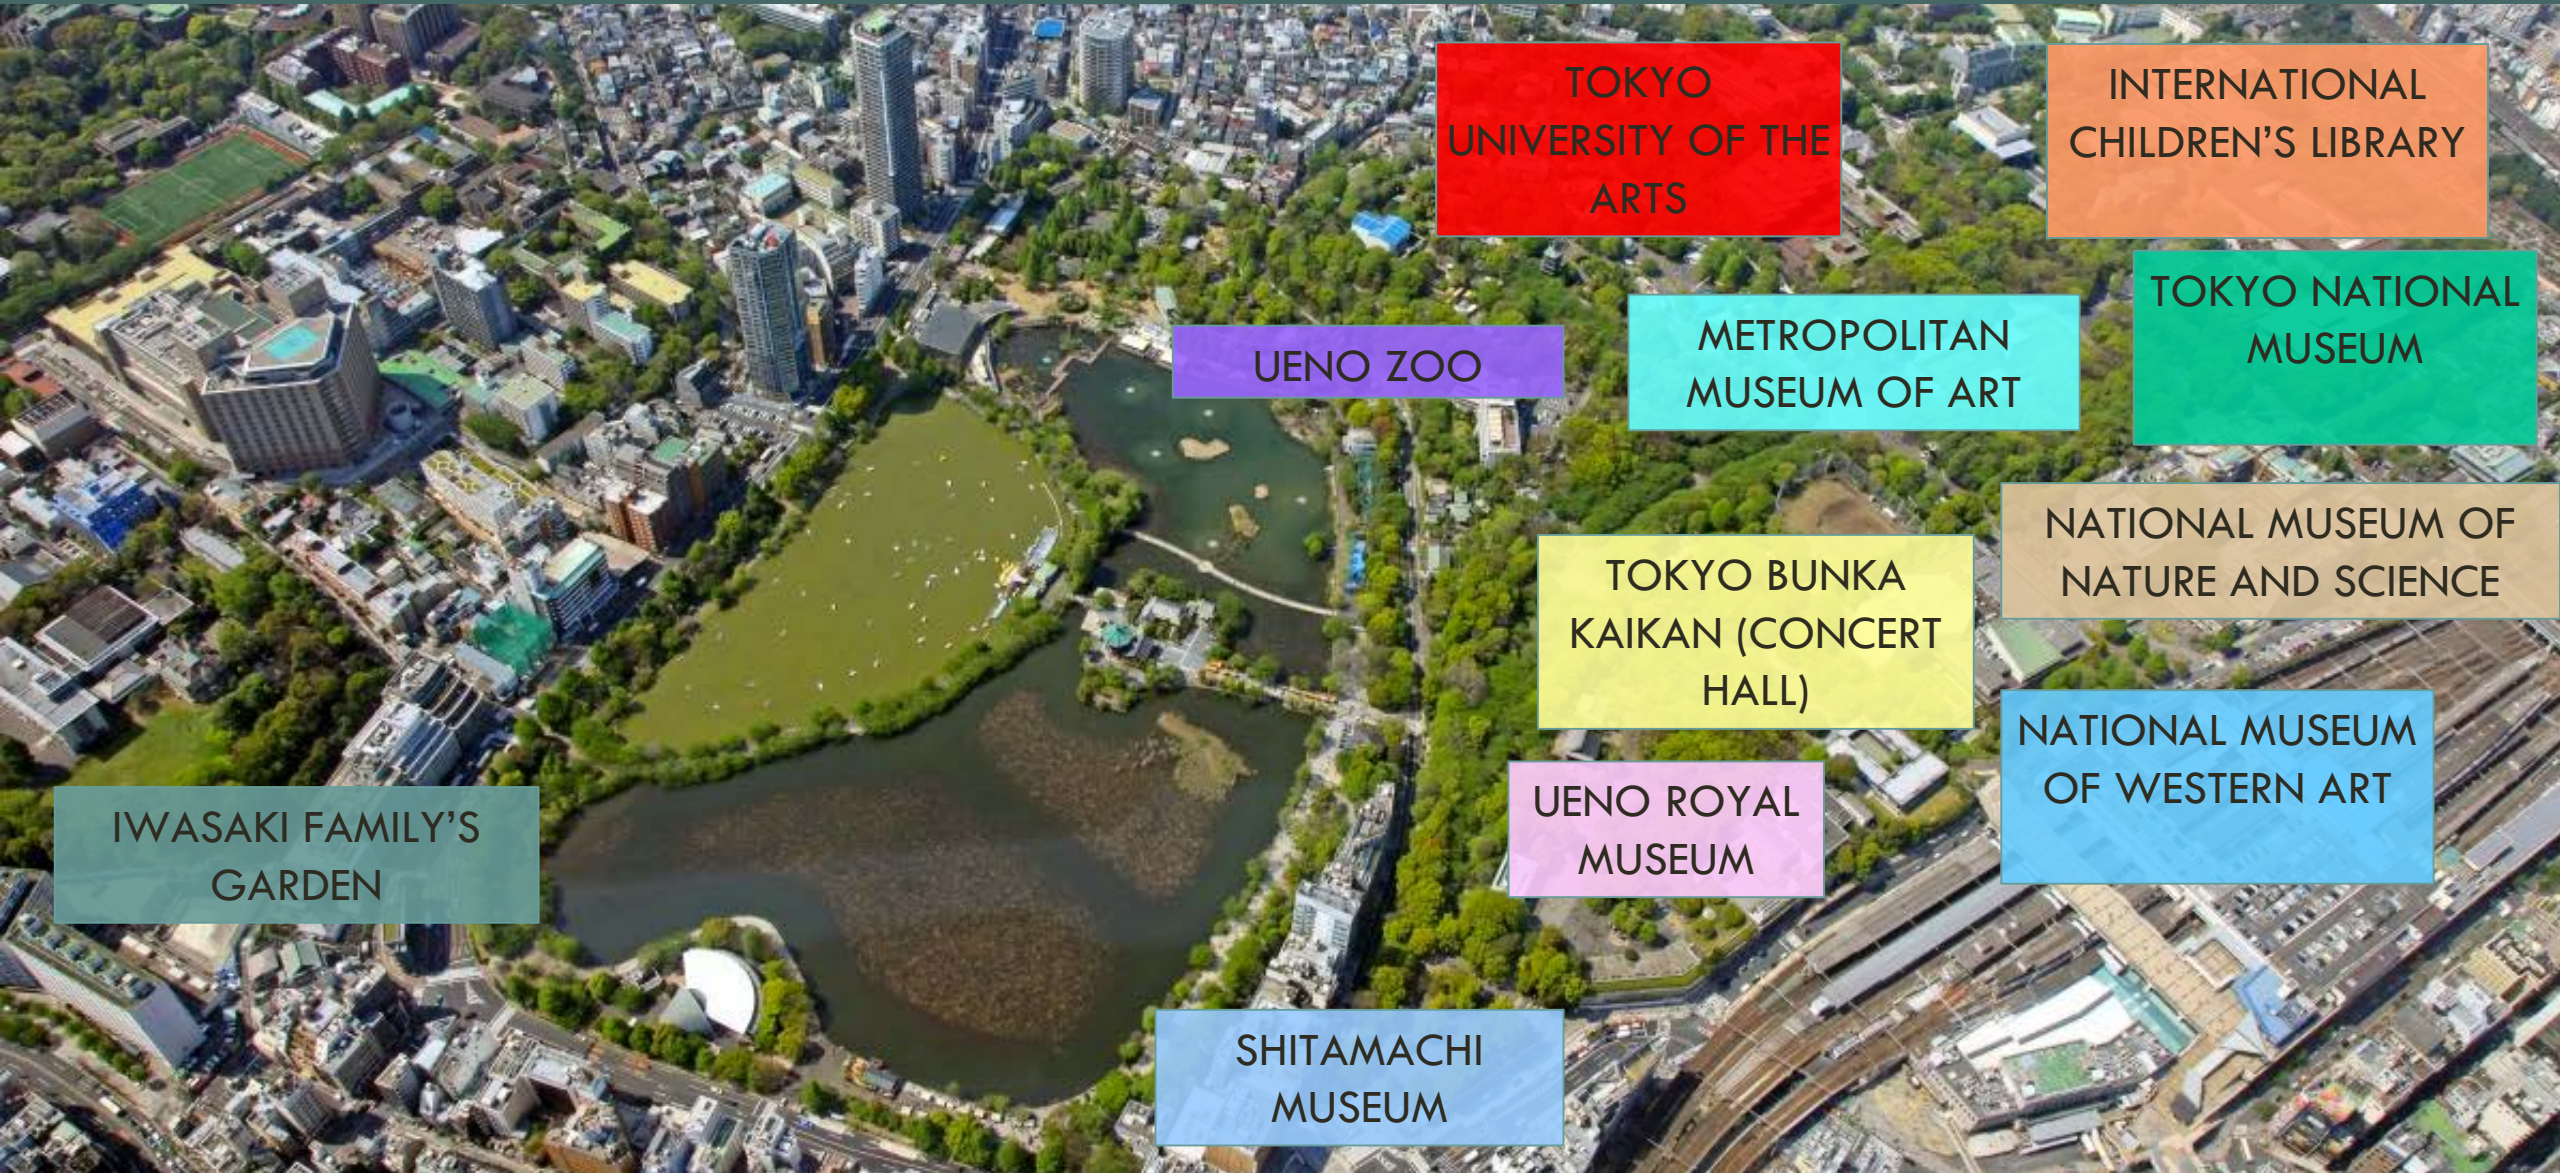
TOKYO UNIVERSITY OF THE ARTS

INTERNATIONAL CHILDREN'S LIBRARY

TOKYO NATIONAL MUSEUM

UENO ZOO

METROPOLITAN MUSEUM OF ART

NATIONAL MUSEUM OF NATURE AND SCIENCE

TOKYO BUNKA KAIKAN (CONCERT HALL)

NATIONAL MUSEUM OF WESTERN ART

UENO ROYAL MUSEUM

IWASAKI FAMILY'S GARDEN

SHITAMACHI MUSEUM